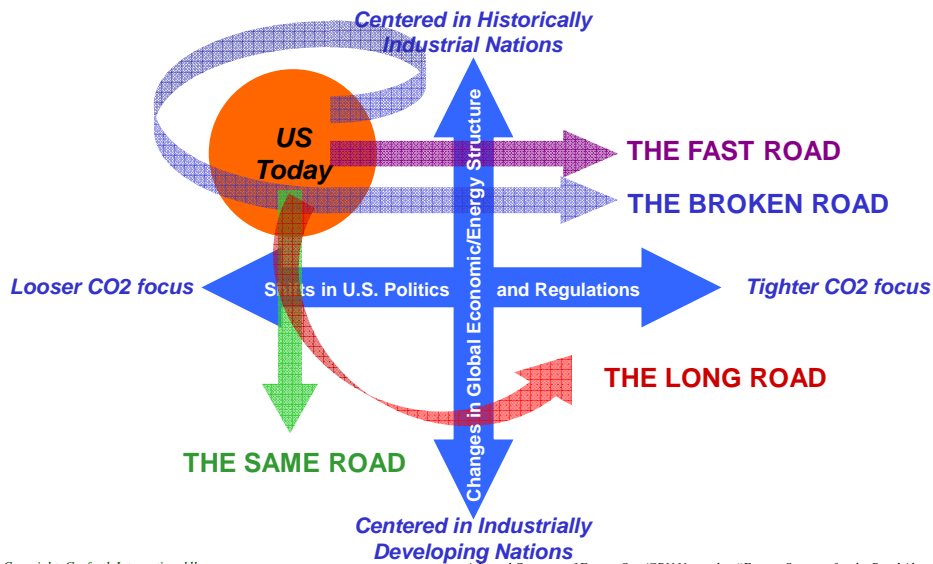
Centered in Historically Industrial Nations

US Today

THE FAST ROAD

THE BROKEN ROAD

Looser CO2 focus

Shifts in U.S. Politics and Regulations

Tighter CO2 focus

Changes in Global Economic/Energy Structure

THE LONG ROAD

THE SAME ROAD

Centered in Industrially Developing Nations

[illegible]